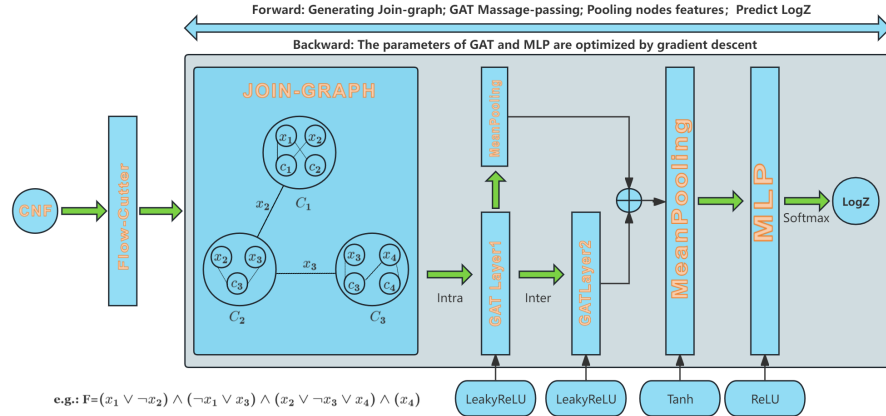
Forward: Generating Join-graph; GAT Massage-passing; Pooling nodes features; Predict LogZ

Backward: The parameters of GAT and MLP are optimized by gradient descent

CNF

Flow-Cutter

JOIN-GRAPH

$x_1$ $x_2$ $c_1$ $c_2$

$x_2$

$C_1$

$x_2$ $x_3$ $c_3$

$x_3$

$x_3$ $x_4$ $c_3$ $c_4$

$C_2$

$C_3$

Intra

GAT Layer1

MeanPooling

Inter

GATLayer2

MeanPooling

MLP

Softmax

LogZ

LeakyReLU

LeakyReLU

Tanh

ReLU

e.g.: F=$(x_1 \vee \neg x_2) \wedge (\neg x_1 \vee x_3) \wedge (x_2 \vee \neg x_3 \vee x_4) \wedge (x_4)$